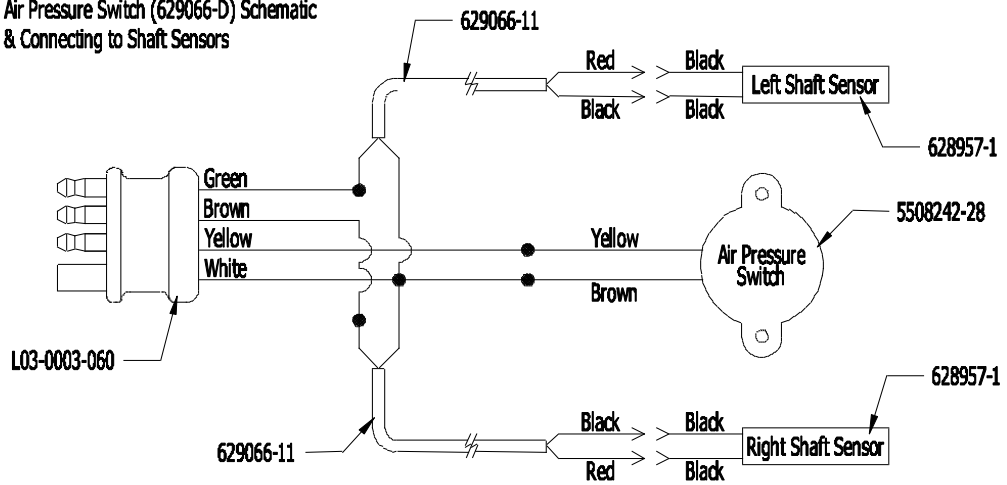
Air Pressure Switch (629066-D) Schematic
& Connecting to Shaft Sensors

629066-11

Red
Black
Black
Black
Left Shaft Sensor

628957-1

Green
Brown
Yellow
White

Yellow
Brown

Air Pressure Switch

5508242-28

L03-0003-060

628957-1

629066-11

Black
Red
Black
Black
Right Shaft Sensor